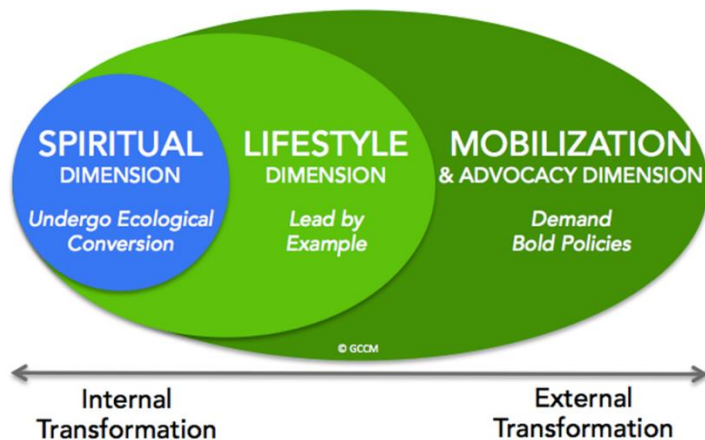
SPIRITUAL
DIMENSION
Undergo Ecological Conversion

LIFESTYLE
DIMENSION
Lead by Example

MOBILIZATION
& ADVOCACY DIMENSION
Demand Bold Policies

© GCCM

Internal Transformation

External Transformation